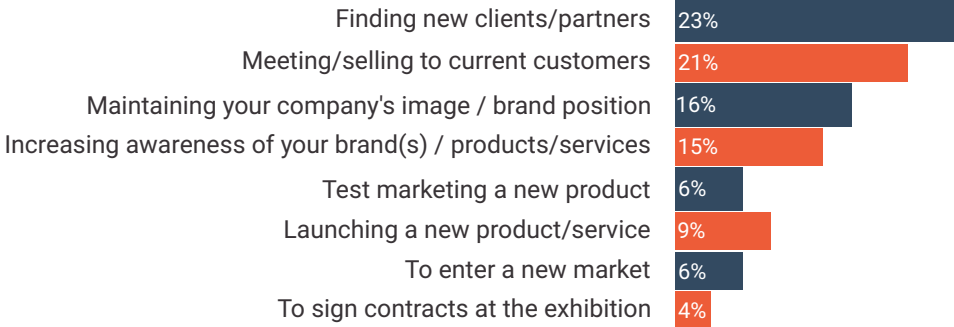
| | |
|---|---|
| Finding new clients/partners | 23% |
| Meeting/selling to current customers | 21% |
| Maintaining your company's image / brand position | 16% |
| Increasing awareness of your brand(s) / products/services | 15% |
| Test marketing a new product | 6% |
| Launching a new product/service | 9% |
| To enter a new market | 6% |
| To sign contracts at the exhibition | 4% |